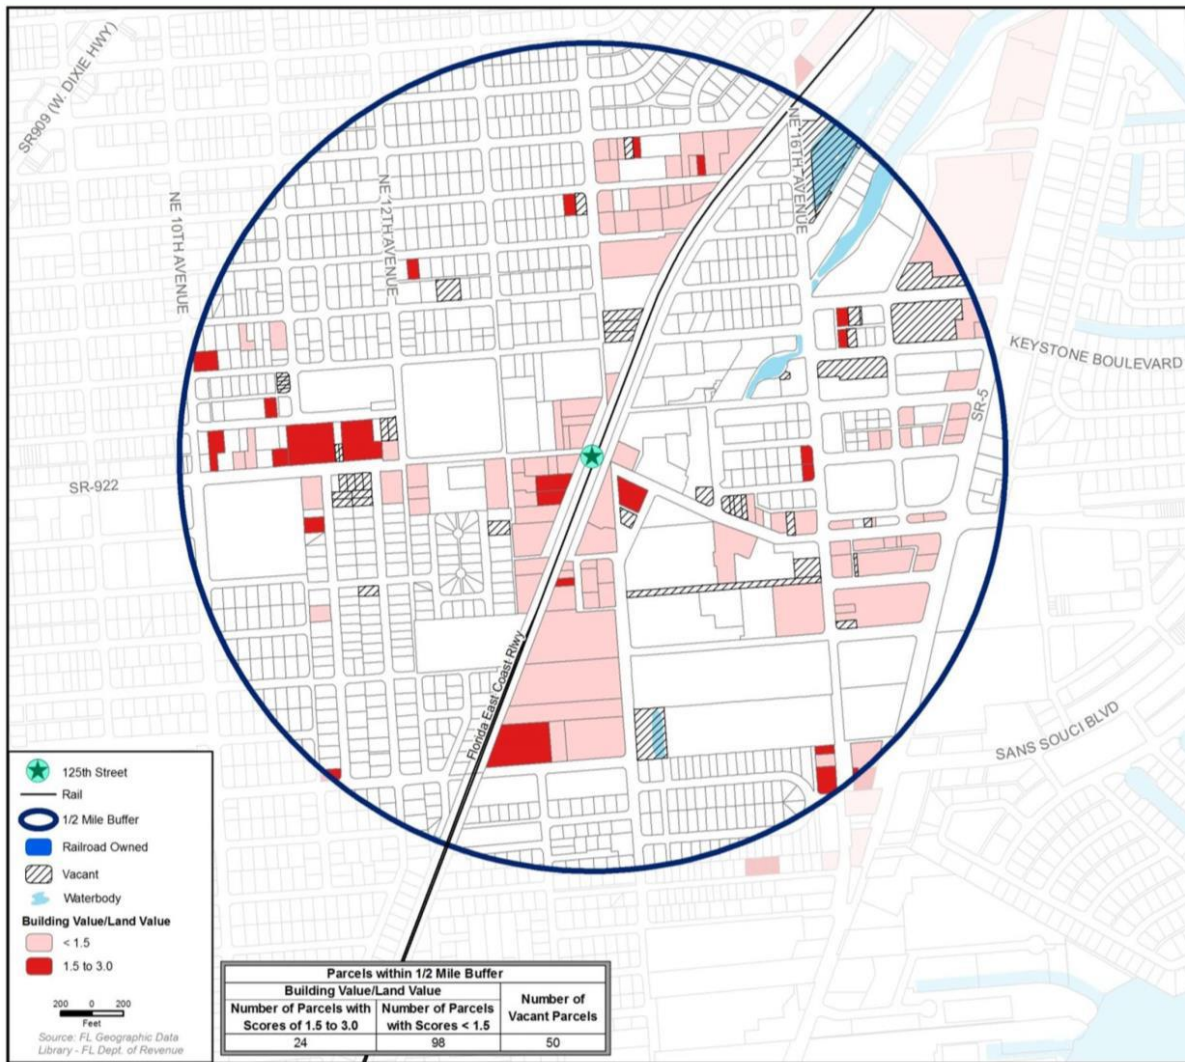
SR909 (W. DIXIE HWY)

NE 10TH AVENUE

NE 12TH AVENUE

NE 16TH AVENUE

KEYSTONE BOULEVARD

SR-5

SR-922

Florida East Coast Rlwy

SANS SOUCI BLVD

125th Street
Rail
1/2 Mile Buffer
Railroad Owned
Vacant
Waterbody
Building Value/Land Value
< 1.5
1.5 to 3.0

200 0 200
Feet
Source: FL Geographic Data Library - FL Dept. of Revenue

| Parcels within 1/2 Mile Buffer | | |
|---|---|---|
| Building Value/Land Value | | Number of Vacant Parcels |
| Number of Parcels with Scores of 1.5 to 3.0 | Number of Parcels with Scores < 1.5 | |
| 24 | 98 | 50 |